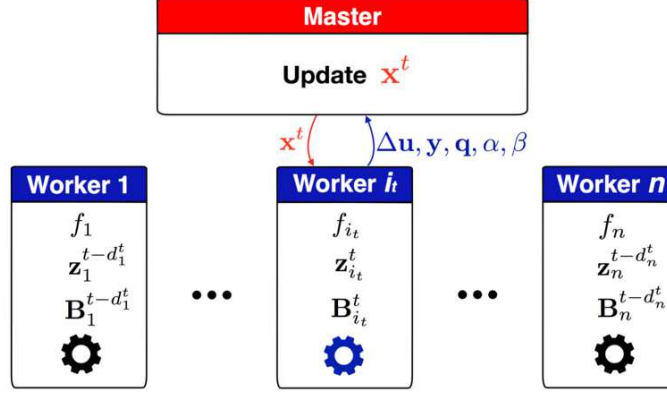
Master

Update $\mathbf{x}^t$

$\mathbf{x}^t$

$\Delta\mathbf{u}, \mathbf{y}, \mathbf{q}, \alpha, \beta$

Worker 1

$f_1$

$\mathbf{z}_1^{t-d_1^t}$

$\mathbf{B}_1^{t-d_1^t}$

•••

Worker $i_t$

$f_{i_t}$

$\mathbf{z}_{i_t}^t$

$\mathbf{B}_{i_t}^t$

•••

Worker $n$

$f_n$

$\mathbf{z}_n^{t-d_n^t}$

$\mathbf{B}_n^{t-d_n^t}$